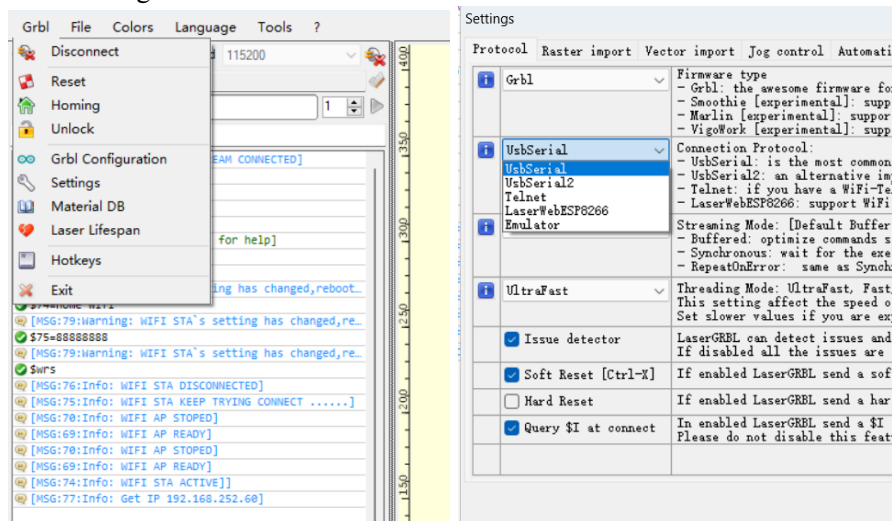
Grbl File Colors Language Tools ?

Disconnect
Reset
Homing
Unlock
Grbl Configuration
Settings
Material DB
Laser Lifespan
Hotkeys
Exit

115200
1
EAM CONNECTED]
for help]
ing has changed,reboot…
$74=home wifi
[MSG:79:Warning: WIFI STA`s setting has changed,re…
$75=88888888
[MSG:79:Warning: WIFI STA`s setting has changed,re…
$wrs
[MSG:76:Info: WIFI STA DISCONNECTED]
[MSG:75:Info: WIFI STA KEEP TRYING CONNECT ......]
[MSG:70:Info: WIFI AP STOPED]
[MSG:69:Info: WIFI AP READY]
[MSG:70:Info: WIFI AP STOPED]
[MSG:69:Info: WIFI AP READY]
[MSG:74:Info: WIFI STA ACTIVE]]
[MSG:77:Info: Get IP 192.168.252.60]

400
350
300
250
200
150

Settings
Protocol Raster import Vector import Jog control Automati

Grbl
Firmware type
- Grbl: the awesome firmware fo
- Smoothie [experimental]: supp
- Marlin [experimental]: suppor
- VigoWork [experimental]: supp

UsbSerial
Connection Protocol:
- UsbSerial: is the most common
- UsbSerial2: an alternative im
- Telnet: if you have a WiFi-Te
- LaserWebESP8266: support WiFi

UsbSerial
UsbSerial2
Telnet
LaserWebESP8266
Emulator

Streaming Mode: [Default Buffer
- Buffered: optimize commands s
- Synchronous: wait for the exe
- RepeatOnError: same as Synch

UltraFast
Threading Mode: UltraFast, Fast,
This setting affect the speed o
Set slower values if you are ex

Issue detector
LaserGRBL can detect issues and
If disabled all the issues are

Soft Reset [Ctrl-X]
If enabled LaserGRBL send a sof

Hard Reset
If enabled LaserGRBL send a har

Query $I at connect
In enabled LaserGRBL send a $I
Please do not disable this feat